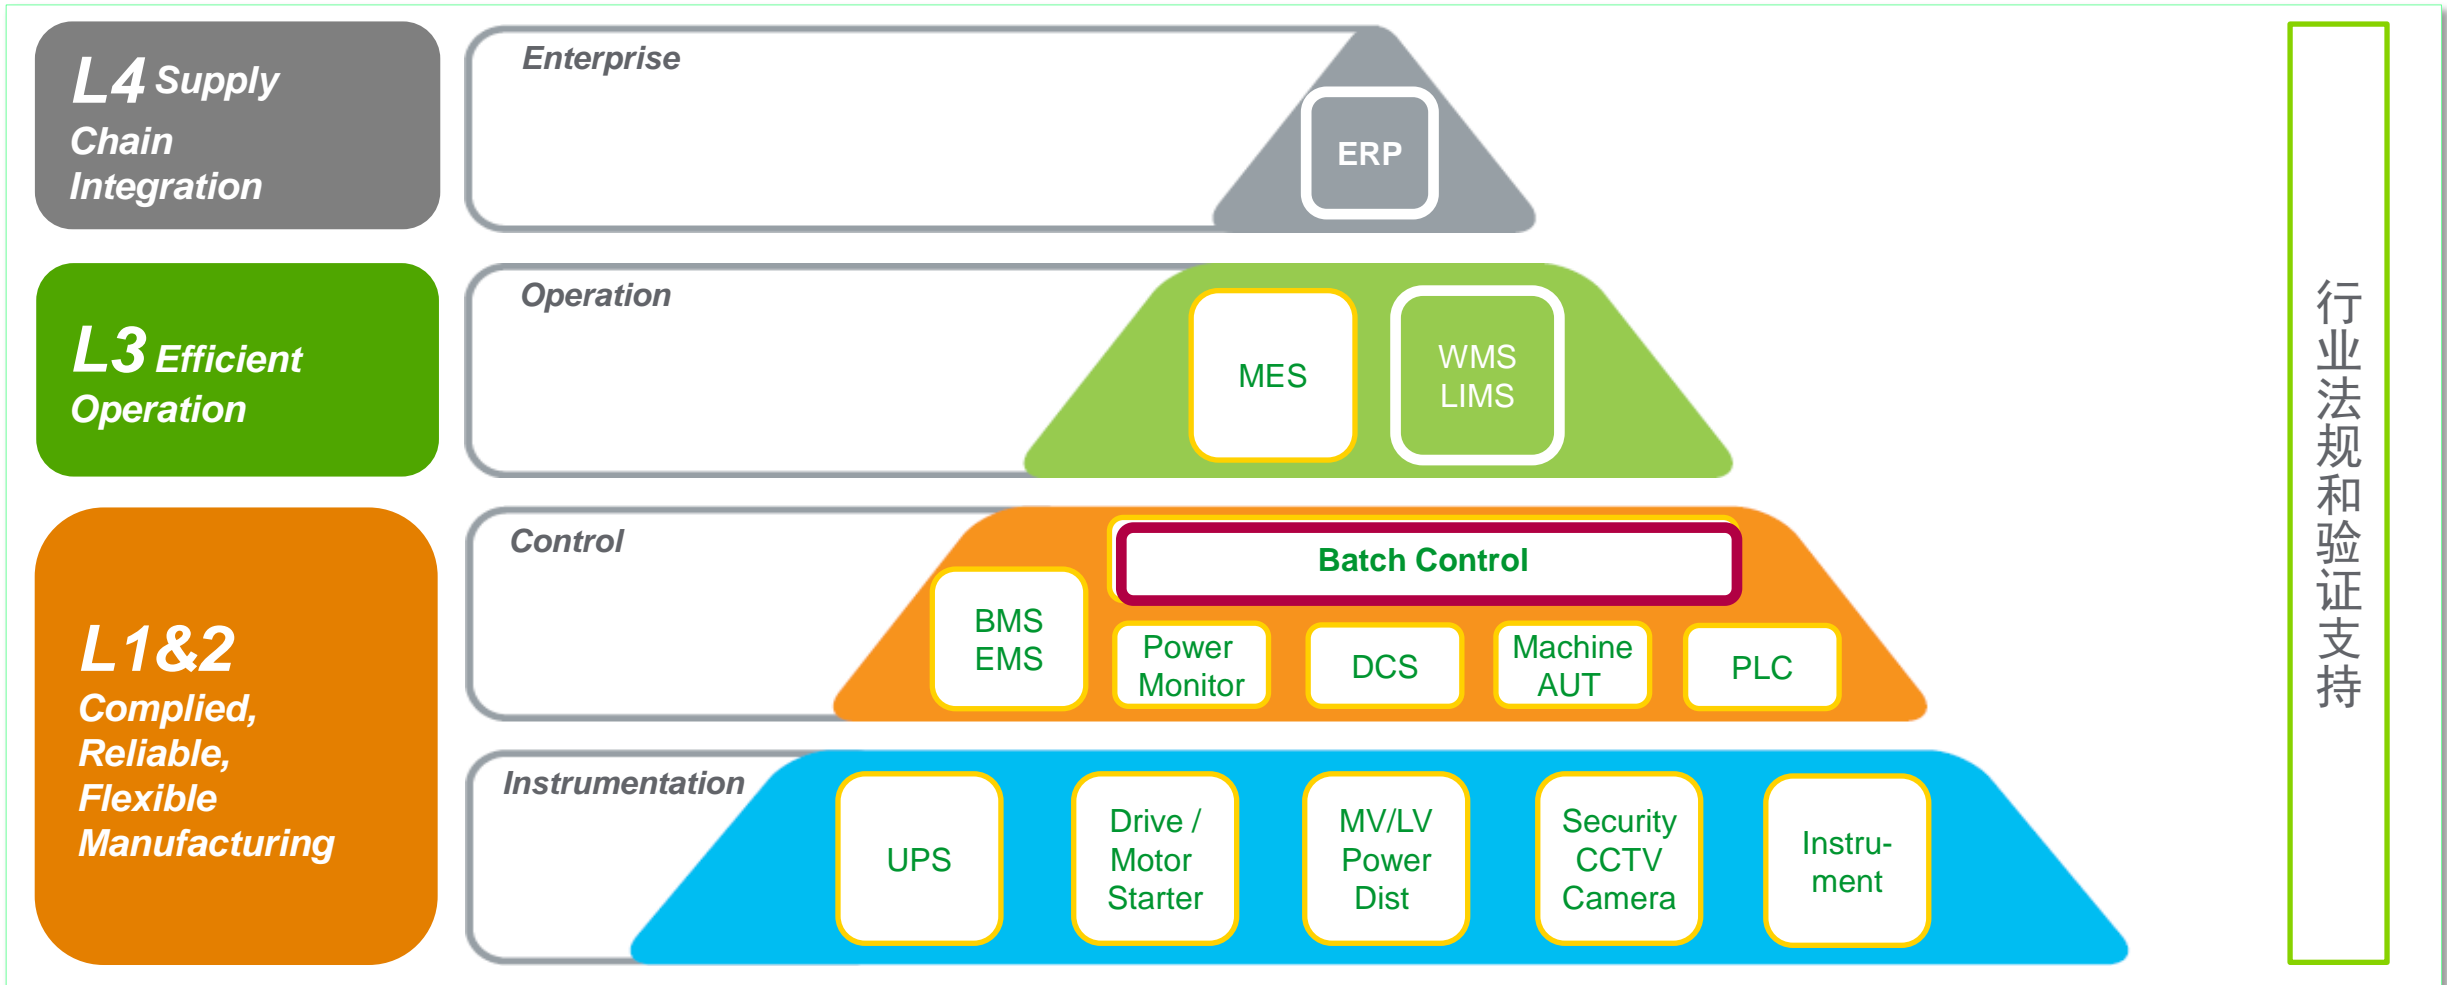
L4 Supply Chain Integration

Enterprise

ERP

L3 Efficient Operation

Operation

MES

WMS LIMS

L1&2 Complied, Reliable, Flexible Manufacturing

Control

Batch Control

BMS EMS

Power Monitor

DCS

Machine AUT

PLC

Instrumentation

UPS

Drive / Motor Starter

MV/LV Power Dist

Security CCTV Camera

Instrument

行业法规和验证支持